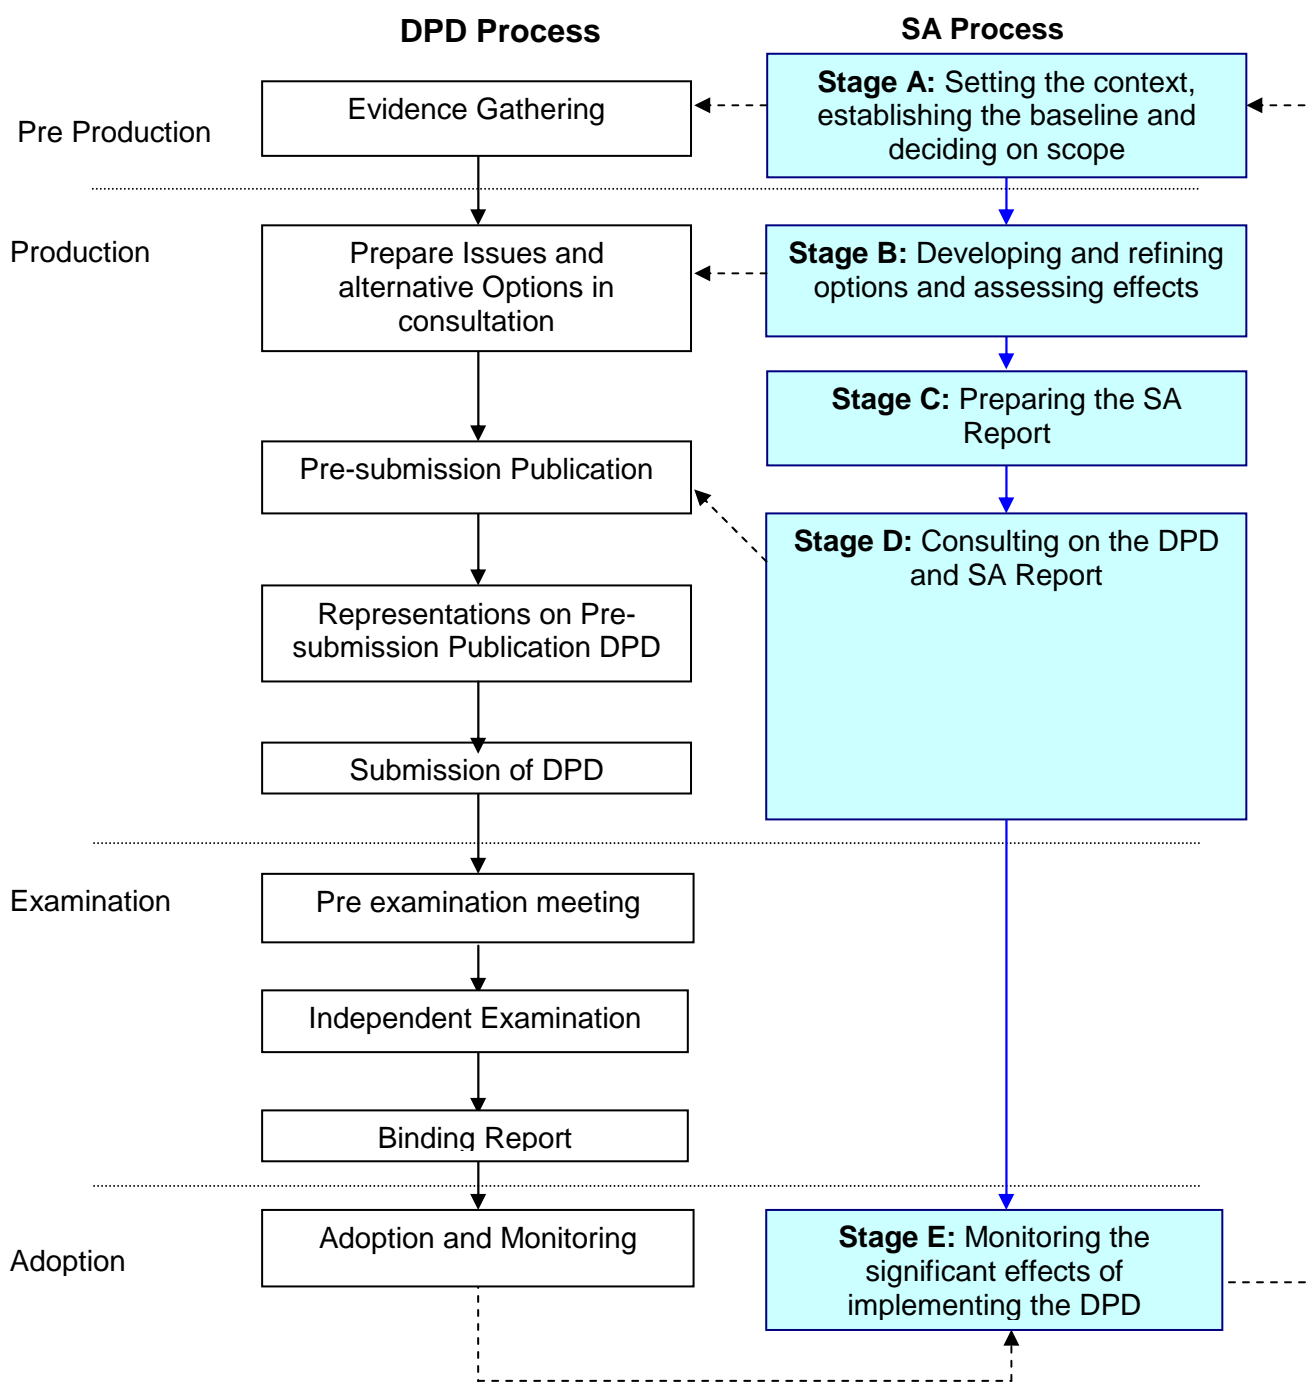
DPD Process

SA Process

Pre Production

Evidence Gathering

**Stage A:** Setting the context, establishing the baseline and deciding on scope

Production

Prepare Issues and alternative Options in consultation

**Stage B:** Developing and refining options and assessing effects

**Stage C:** Preparing the SA Report

Pre-submission Publication

**Stage D:** Consulting on the DPD and SA Report

Representations on Pre-submission Publication DPD

Submission of DPD

Examination

Pre examination meeting

Independent Examination

Binding Report

Adoption

Adoption and Monitoring

**Stage E:** Monitoring the significant effects of implementing the DPD